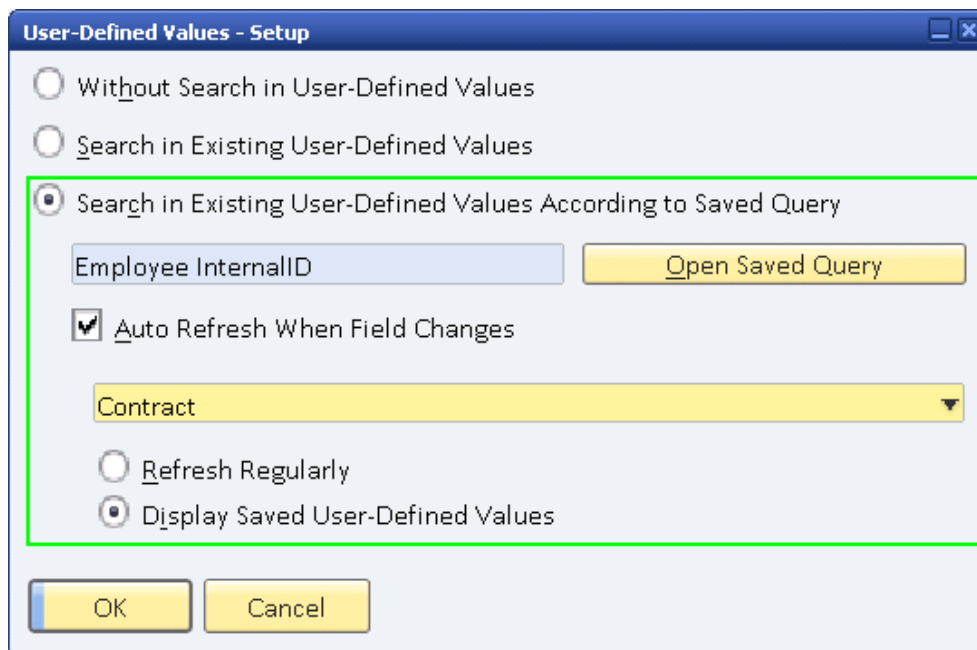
User-Defined Values - Setup

Without Search in User-Defined Values

Search in Existing User-Defined Values

Search in Existing User-Defined Values According to Saved Query

Employee InternalID

Open Saved Query

Auto Refresh When Field Changes

Contract

Refresh Regularly

Display Saved User-Defined Values

OK

Cancel